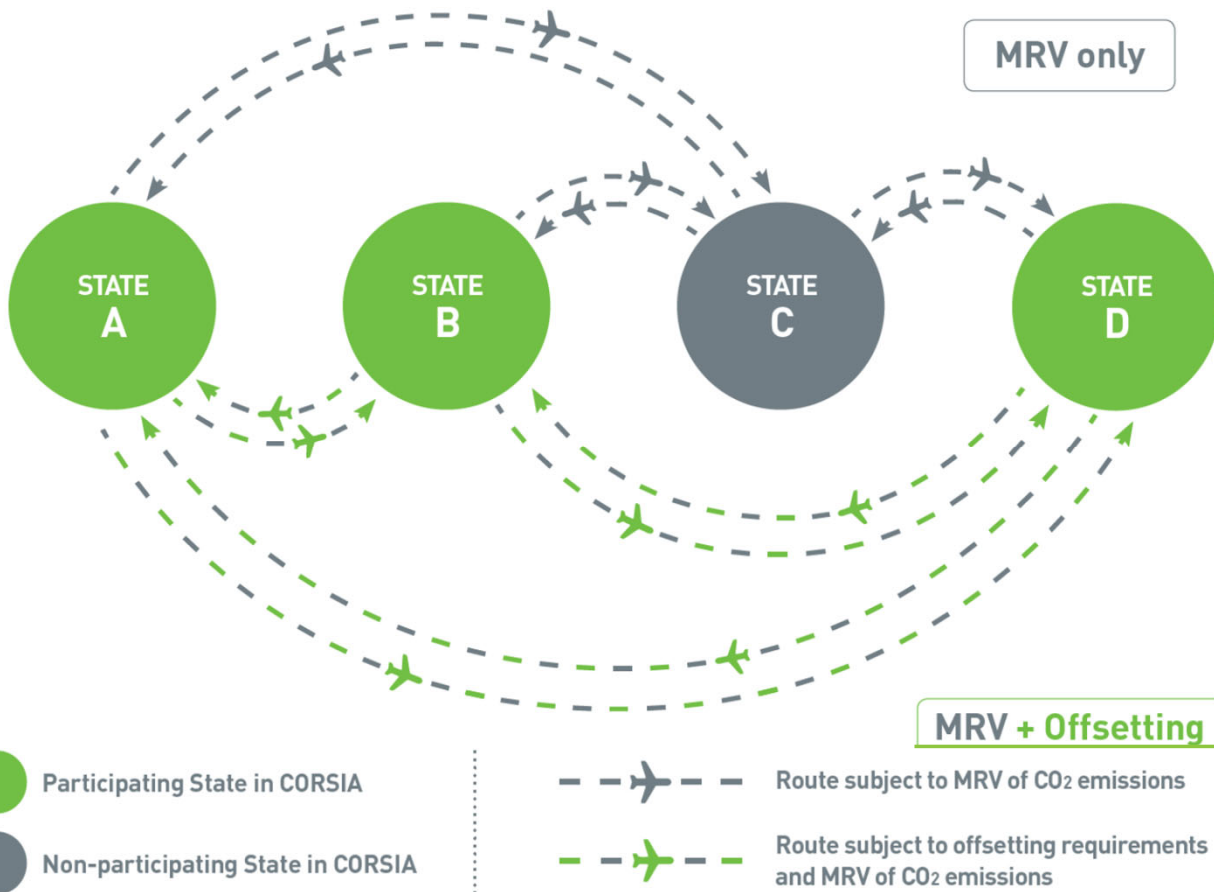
MRV only

STATE A

STATE B

STATE C

STATE D

MRV + Offsetting

Participating State in CORSIA

Non-participating State in CORSIA

Route subject to MRV of $CO_2$ emissions

Route subject to offsetting requirements and MRV of $CO_2$ emissions